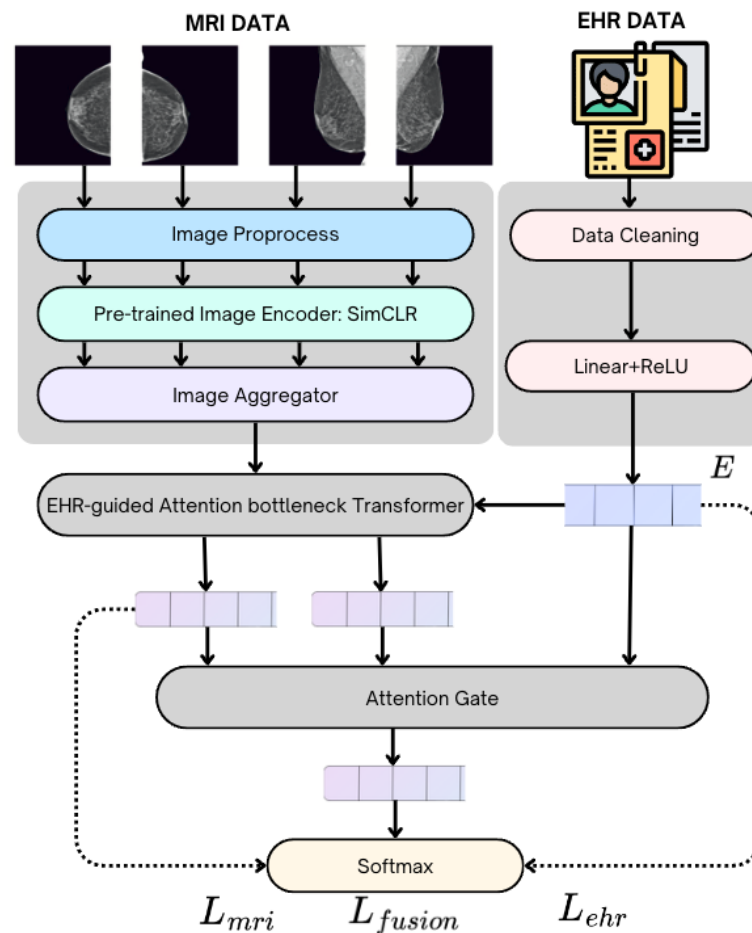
MRI DATA

EHR DATA

Image Proprocess

Pre-trained Image Encoder: SimCLR

Image Aggregator

Data Cleaning

Linear+ReLU

$E$

EHR-guided Attention bottleneck Transformer

Attention Gate

Softmax

$L_{mri}$ $L_{fusion}$ $L_{ehr}$